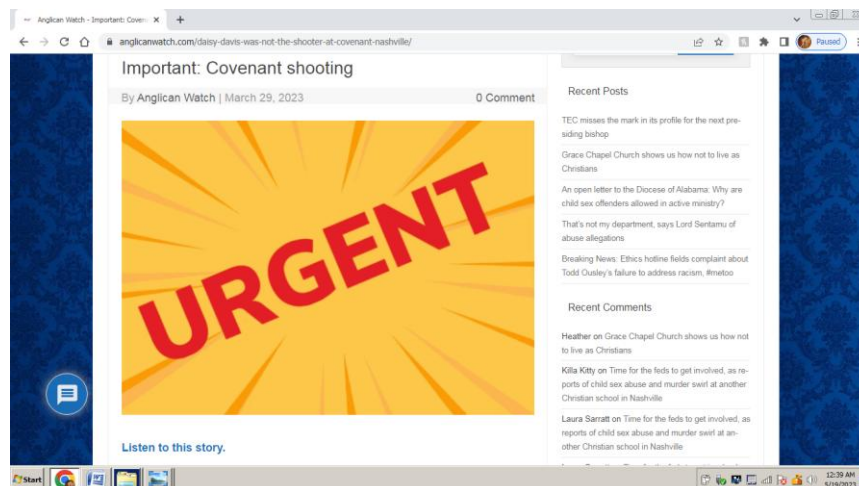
Anglican Watch - Important: Coven ×

anglicanwatch.com/daisy-davis-was-not-the-shooter-at-covenant-nashville/

Paused

Important: Covenant shooting

By Anglican Watch | March 29, 2023

0 Comment

URGENT

Listen to this story.

Recent Posts

TEC misses the mark in its profile for the next presiding bishop

Grace Chapel Church shows us how not to live as Christians

An open letter to the Diocese of Alabama: Why are child sex offenders allowed in active ministry?

That's not my department, says Lord Sentamu of abuse allegations

Breaking News: Ethics hotline fields complaint about Todd Ousley's failure to address racism, #metoo

Recent Comments

Heather on Grace Chapel Church shows us how not to live as Christians

Killa Kitty on Time for the feds to get involved, as reports of child sex abuse and murder swirl at another Christian school in Nashville

Laura Sarratt on Time for the feds to get involved, as reports of child sex abuse and murder swirl at another Christian school in Nashville

Start

12:39 AM
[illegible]